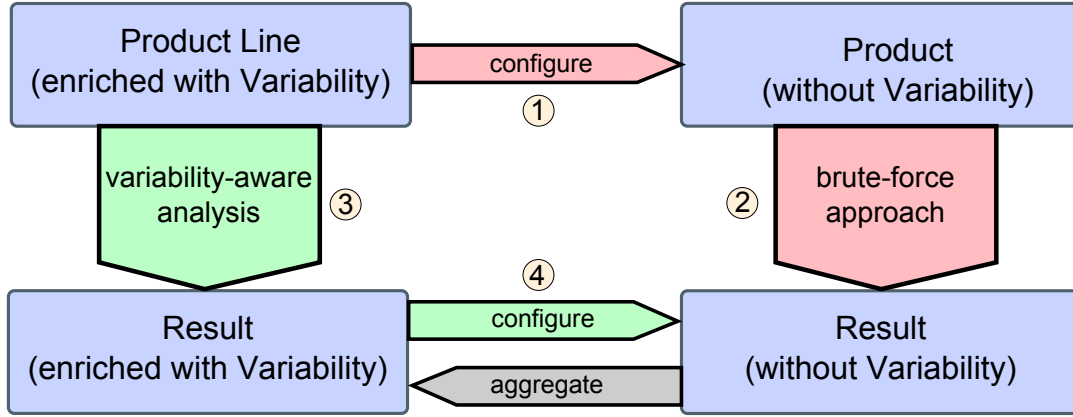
Product Line
(enriched with Variability)

configure

1

Product
(without Variability)

variability-aware analysis

3

2

brute-force approach

4

Result
(enriched with Variability)

configure

aggregate

Result
(without Variability)